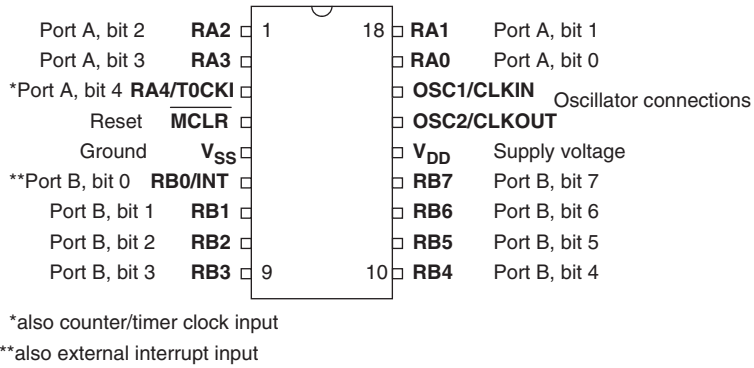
Port A, bit 2 **RA2** 1

Port A, bit 3 **RA3**

*Port A, bit 4 **RA4/T0CKI**

Reset $\overline{\text{MCLR}}$

Ground $V_{SS}$

**Port B, bit 0 **RB0/INT**

Port B, bit 1 **RB1**

Port B, bit 2 **RB2**

Port B, bit 3 **RB3** 9

18 **RA1** Port A, bit 1

**RA0** Port A, bit 0

**OSC1/CLKIN**

Oscillator connections

**OSC2/CLKOUT**

$V_{DD}$ Supply voltage

**RB7** Port B, bit 7

**RB6** Port B, bit 6

**RB5** Port B, bit 5

10 **RB4** Port B, bit 4

*also counter/timer clock input

**also external interrupt input